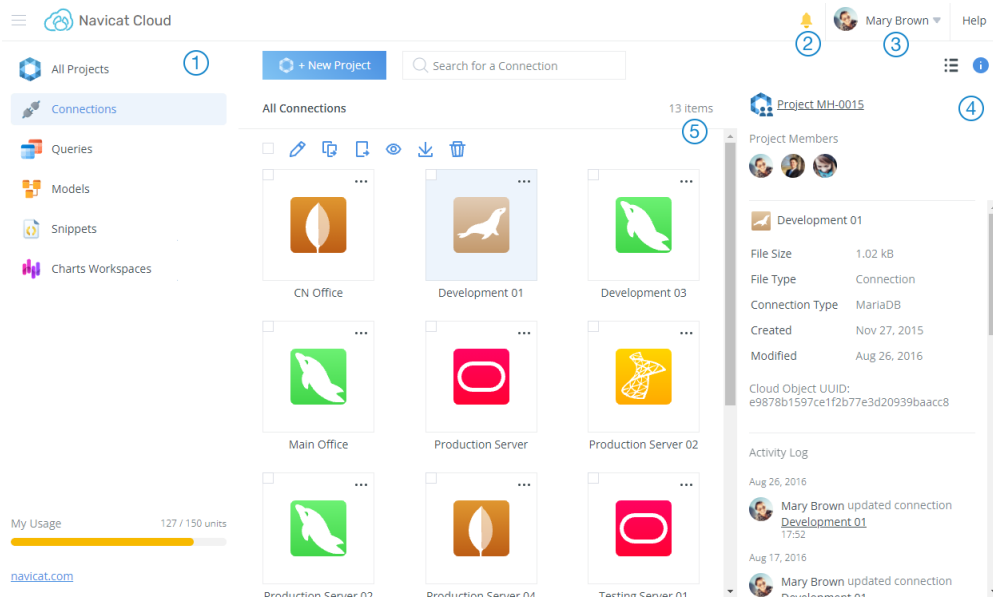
Navicat Cloud

2 Mary Brown 3 Help

All Projects 1

Connections

Queries

Models

Snippets

Charts Workspaces

My Usage 127 / 150 units

navicat.com

+ New Project

Search for a Connection

All Connections 13 items

5

CN Office

Development 01

Development 03

Main Office

Production Server

Production Server 02

Production Server 02

Production Server 04

Testing Server 01

Project MH-0015 4

Project Members

Development 01

| File Size | 1.02 kB |
|---|---|
| File Type | Connection |
| Connection Type | MariaDB |
| Created | Nov 27, 2015 |
| Modified | Aug 26, 2016 |

Cloud Object UUID:
e9878b1597ce1f2b77e3d20939baacc8

Activity Log

Aug 26, 2016

Mary Brown updated connection Development 01
17:52

Aug 17, 2016

Mary Brown updated connection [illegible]